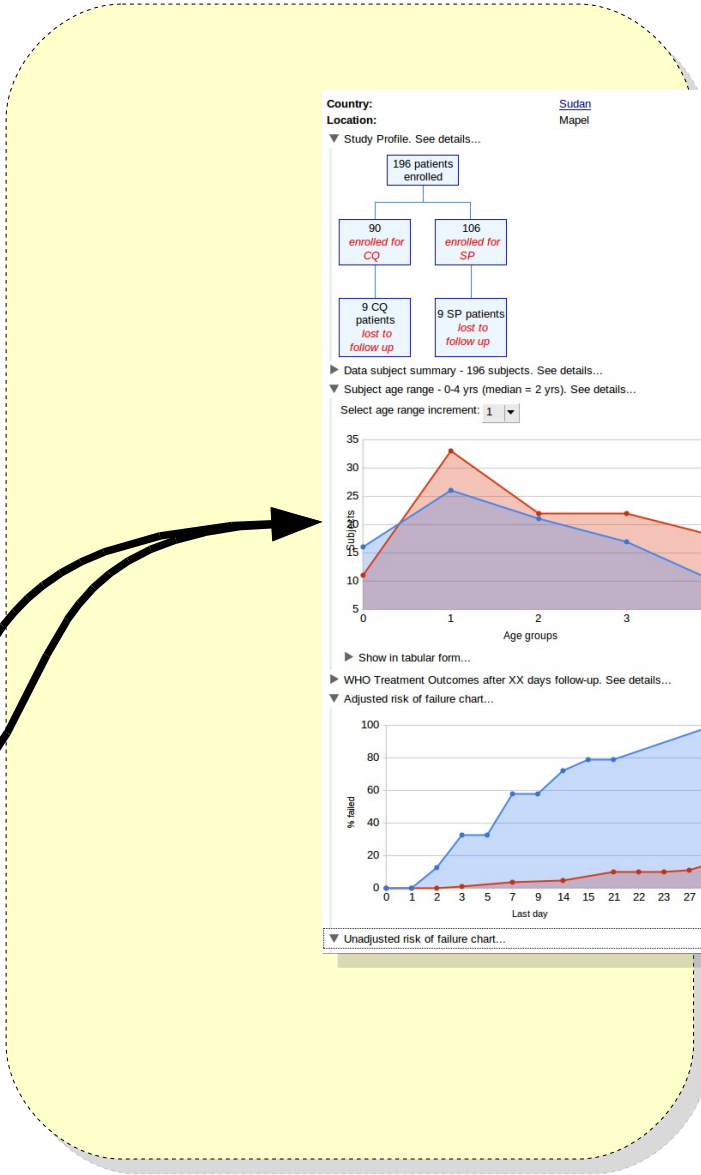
Country: Sudan
Location: Mapel

▼ Study Profile. See details...

196 patients enrolled

90 enrolled for CQ

106 enrolled for SP

9 CQ patients lost to follow up

9 SP patients lost to follow up

▶ Data subject summary - 196 subjects. See details...
▼ Subject age range - 0-4 yrs (median = 2 yrs). See details...

Select age range increment: 1

35
30
25
20
15
10
5
Subjects
0 1 2 3
Age groups

▶ Show in tabular form...
▶ WHO Treatment Outcomes after XX days follow-up. See details...
▼ Adjusted risk of failure chart...

100
80
60
40
20
0
% failed
0 1 2 3 5 7 9 14 15 21 22 23 27
Last day

▼ Unadjusted risk of failure chart...